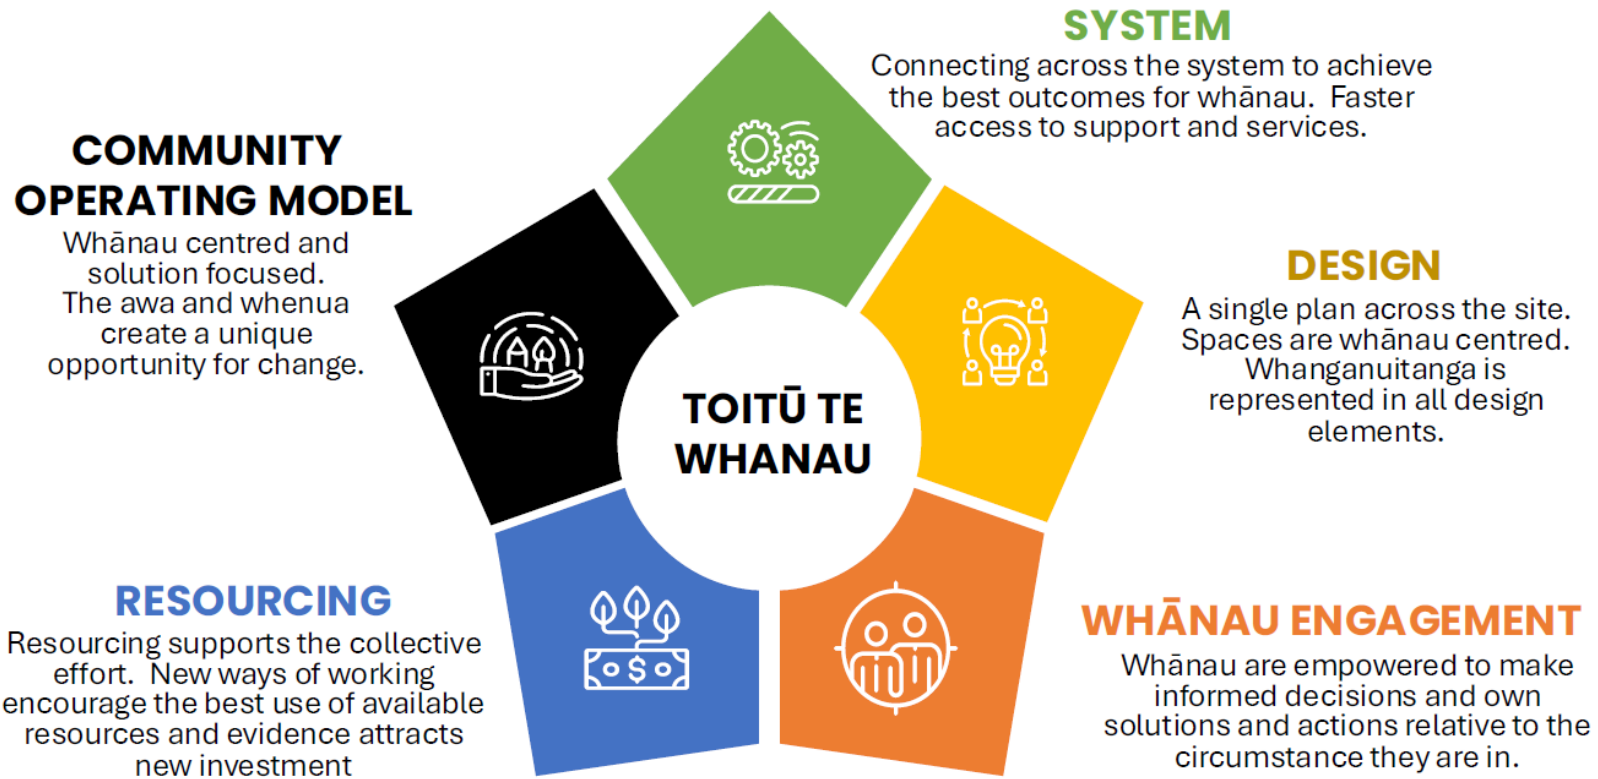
SYSTEM
Connecting across the system to achieve the best outcomes for whānau. Faster access to support and services.

COMMUNITY OPERATING MODEL
Whānau centred and solution focused. The awa and whenua create a unique opportunity for change.

TOITŪ TE WHANAU

DESIGN
A single plan across the site. Spaces are whānau centred. Whanganuitanga is represented in all design elements.

RESOURCING
Resourcing supports the collective effort. New ways of working encourage the best use of available resources and evidence attracts new investment

WHĀNAU ENGAGEMENT
Whānau are empowered to make informed decisions and own solutions and actions relative to the circumstance they are in.